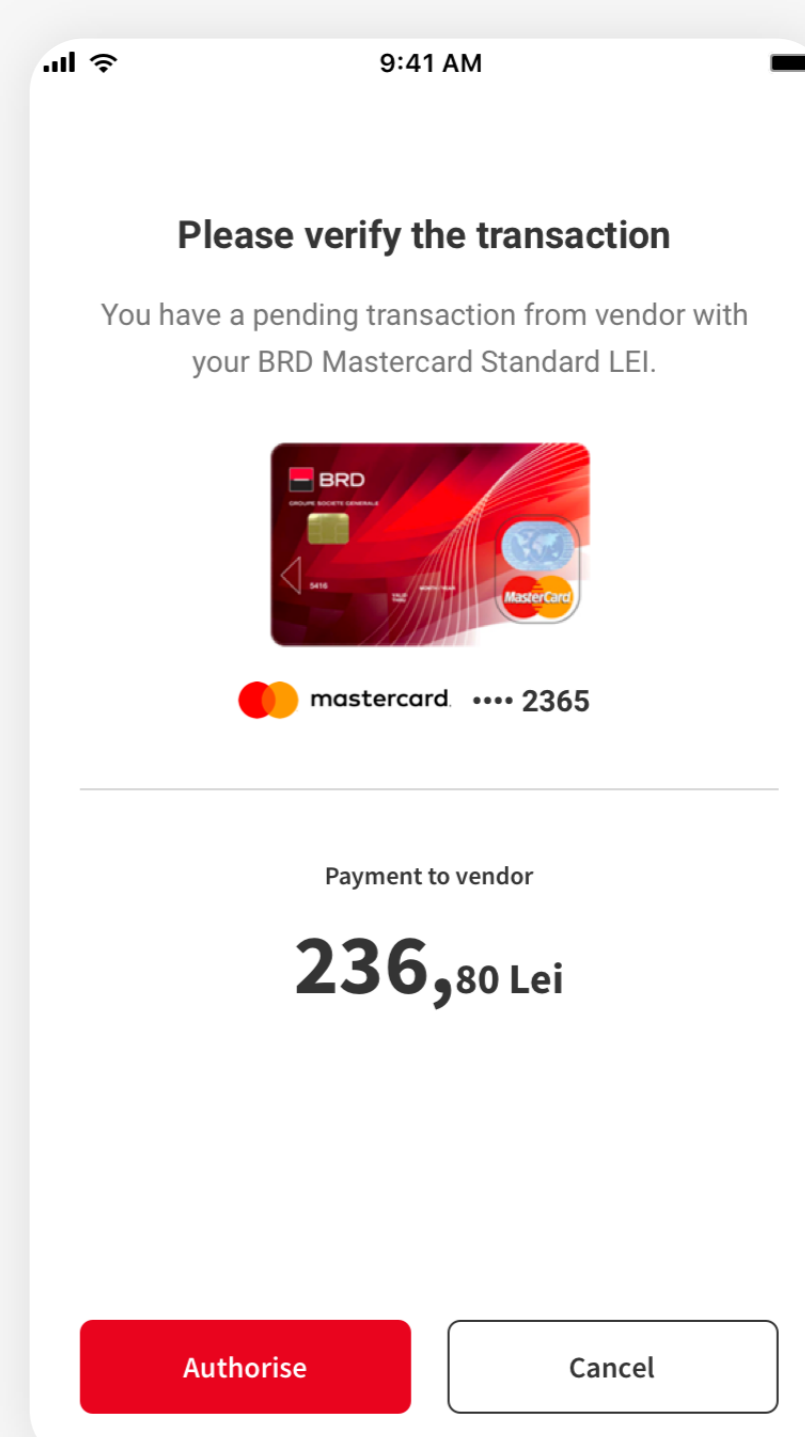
9:41 AM

Please verify the transaction

You have a pending transaction from vendor with your BRD Mastercard Standard LEI.

BRD
GROUPE SOCIETE GENERALE
5416
MasterCard

mastercard •••• 2365

Payment to vendor

236,80 Lei

Authorise

Cancel